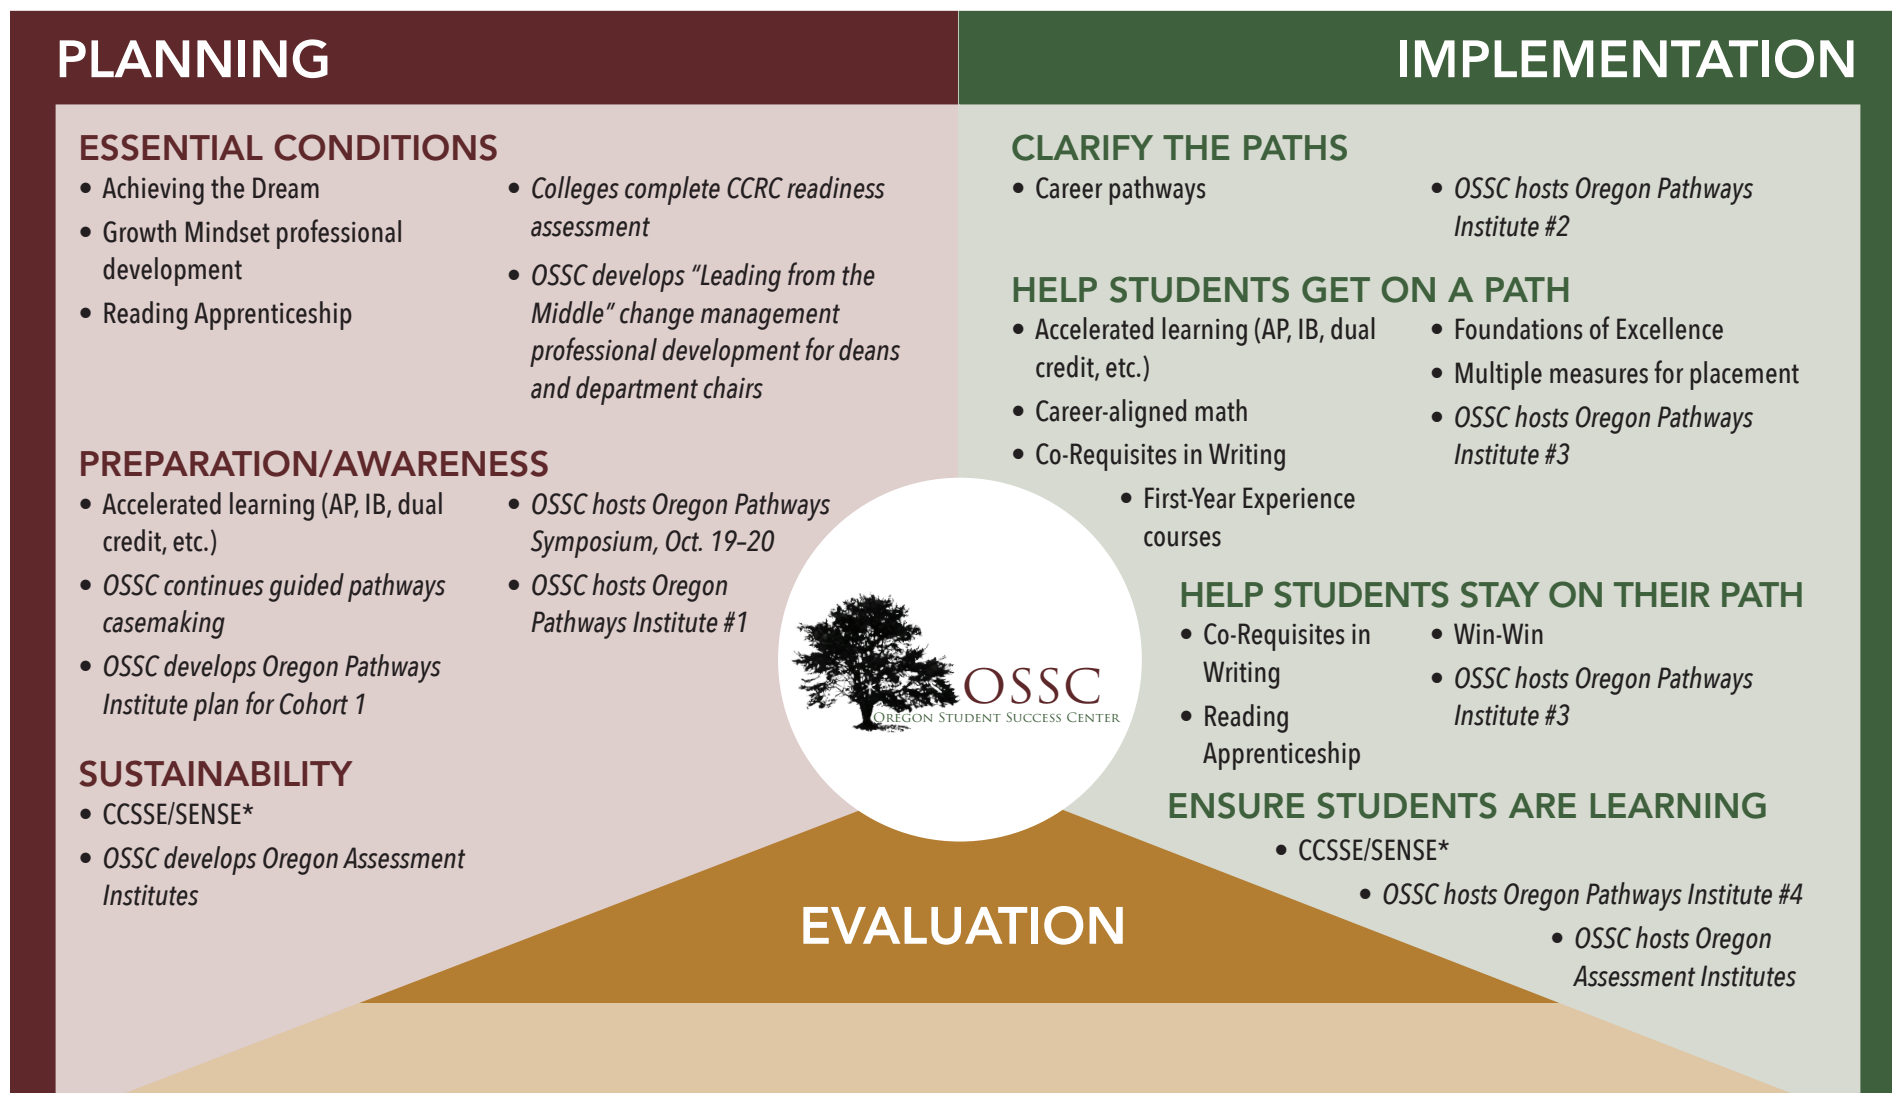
PLANNING

IMPLEMENTATION

ESSENTIAL CONDITIONS

- Achieving the Dream
- Growth Mindset professional development
- Reading Apprenticeship
- *Colleges complete CCRC readiness assessment*
- *OSSC develops "Leading from the Middle" change management professional development for deans and department chairs*

PREPARATION/AWARENESS

- Accelerated learning (AP, IB, dual credit, etc.)
- *OSSC continues guided pathways casemaking*
- *OSSC develops Oregon Pathways Institute plan for Cohort 1*
- *OSSC hosts Oregon Pathways Symposium, Oct. 19–20*
- *OSSC hosts Oregon Pathways Institute #1*

SUSTAINABILITY

- CCSSE/SENSE*
- *OSSC develops Oregon Assessment Institutes*

CLARIFY THE PATHS

- Career pathways
- *OSSC hosts Oregon Pathways Institute #2*

HELP STUDENTS GET ON A PATH

- Accelerated learning (AP, IB, dual credit, etc.)
- Career-aligned math
- Co-Requisites in Writing
- First-Year Experience courses
- Foundations of Excellence
- Multiple measures for placement
- *OSSC hosts Oregon Pathways Institute #3*

OSSC
Oregon Student Success Center

HELP STUDENTS STAY ON THEIR PATH

- Co-Requisites in Writing
- Reading Apprenticeship
- Win-Win
- *OSSC hosts Oregon Pathways Institute #3*

ENSURE STUDENTS ARE LEARNING

- CCSSE/SENSE*
- *OSSC hosts Oregon Pathways Institute #4*
- *OSSC hosts Oregon Assessment Institutes*

EVALUATION